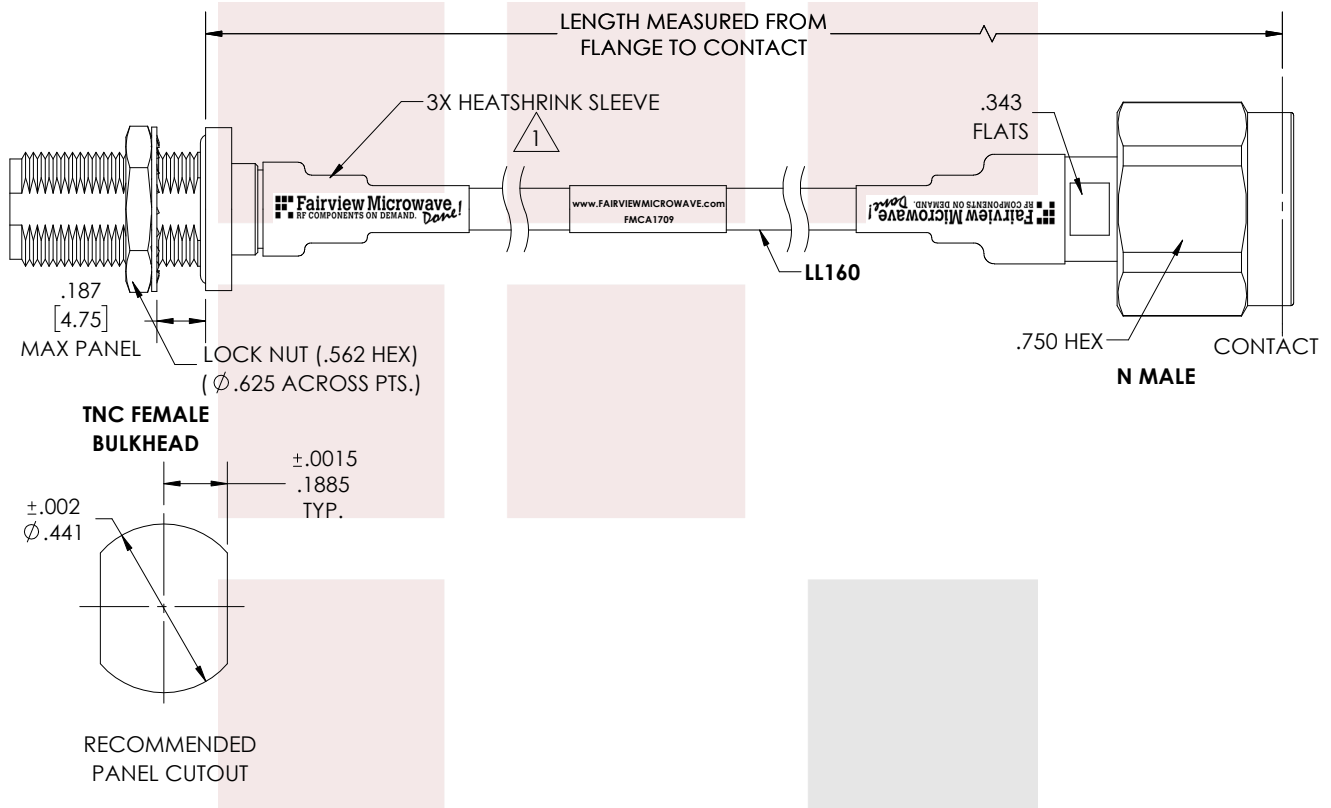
LENGTH MEASURED FROM FLANGE TO CONTACT

3X HEATSHRINK SLEEVE

1

.343 FLATS

Fairview Microwave RF COMPONENTS ON DEMAND. Done!

www.FAIRVIEWMICROWAVE.com FMCA1709

Fairview Microwave RF COMPONENTS ON DEMAND. Done!

LL160

.187 [4.75] MAX PANEL

LOCK NUT (.562 HEX) ($\varnothing$.625 ACROSS PTS.)

.750 HEX

CONTACT

N MALE

TNC FEMALE BULKHEAD

$\pm$.0015 .1885 TYP.

$\pm$.002 $\varnothing$.441

RECOMMENDED PANEL CUTOUT